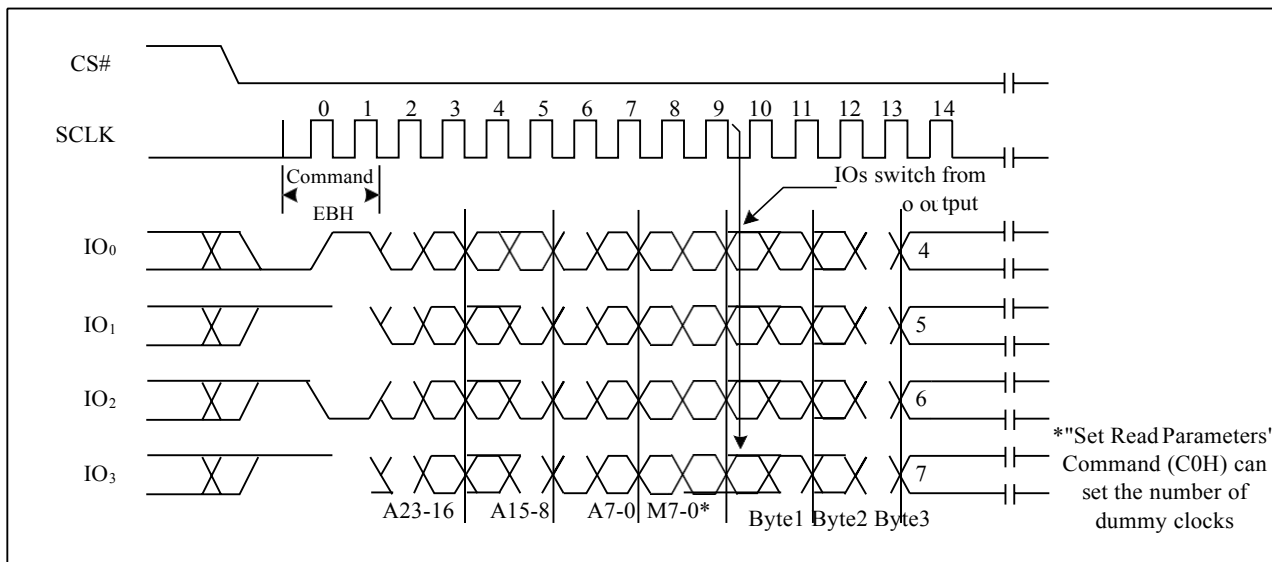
CS#

SCLK

0 1 2 3 4 5 6 7 8 9 10 11 12 13 14

Command

EBH

IOs switch from

o output

IO$_0$

IO$_1$

IO$_2$

IO$_3$

4

5

6

7

A23-16 A15-8 A7-0 M7-0* Byte1 Byte2 Byte3

*"Set Read Parameters" Command (C0H) can set the number of dummy clocks